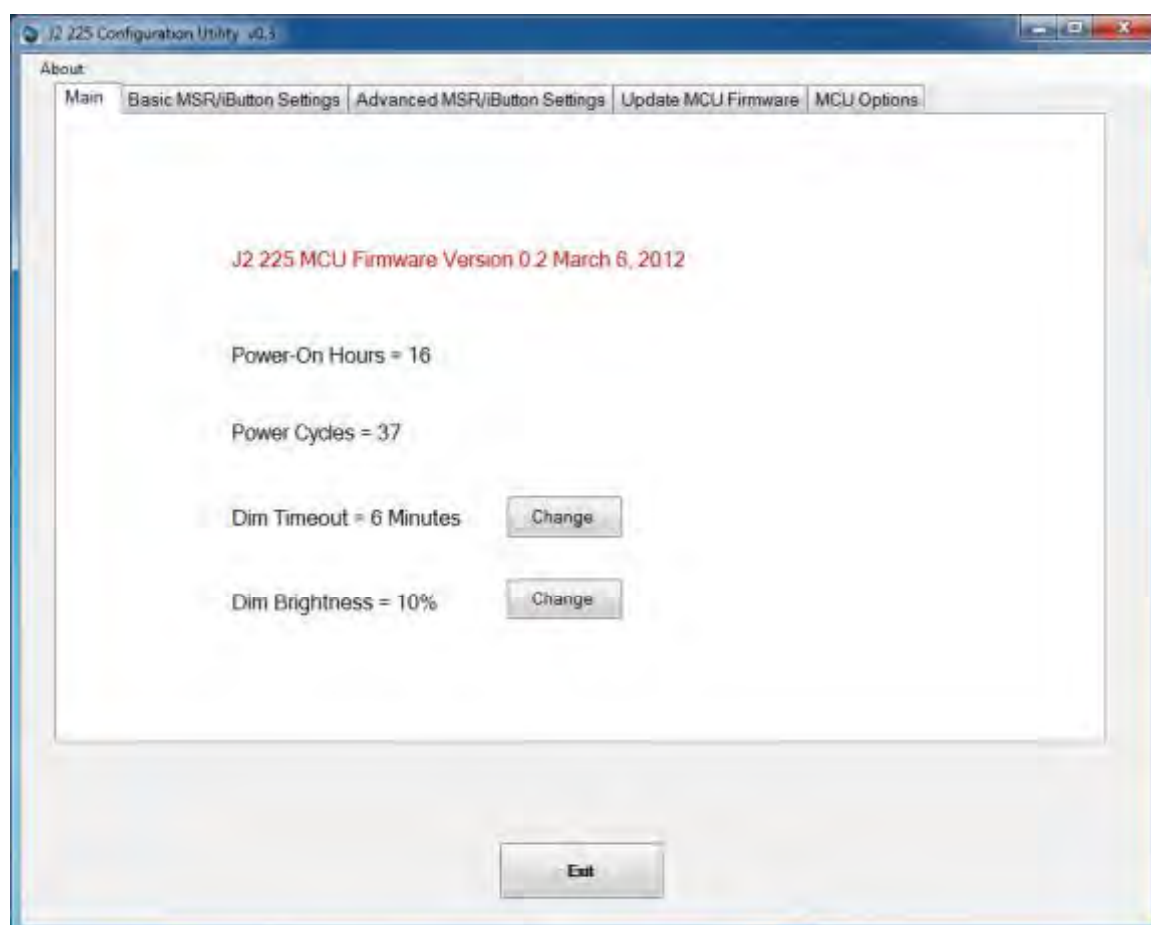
J2 225 Configuration Utility v0.5

About

Main | Basic MSR/iButton Settings | Advanced MSR/iButton Settings | Update MCU Firmware | MCU Options

J2 225 MCU Firmware Version 0.2 March 6, 2012

Power-On Hours = 16

Power Cycles = 37

Dim Timeout = 6 Minutes Change

Dim Brightness = 10% Change

Exit